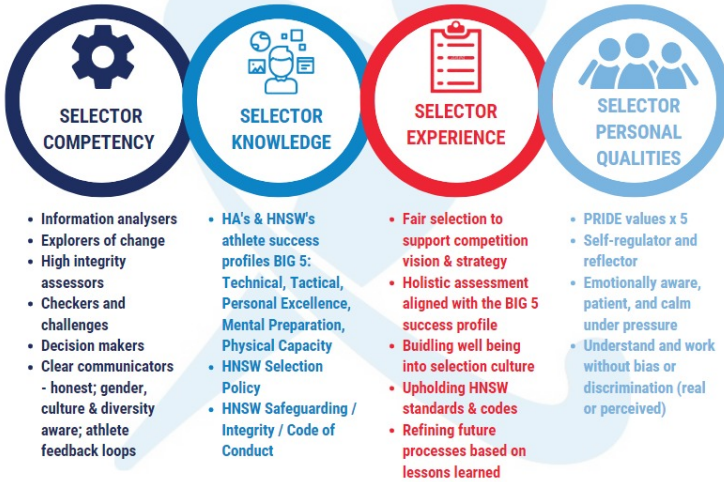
SELECTOR COMPETENCY

SELECTOR KNOWLEDGE

SELECTOR EXPERIENCE

SELECTOR PERSONAL QUALITIES

- Information analysers
- Explorers of change
- High integrity assessors
- Checkers and challenges
- Decision makers
- Clear communicators - honest; gender, culture & diversity aware; athlete feedback loops

- HA's & HNSW's athlete success profiles BIG 5: Technical, Tactical, Personal Excellence, Mental Preparation, Physical Capacity
- HNSW Selection Policy
- HNSW Safeguarding / Integrity / Code of Conduct

- Fair selection to support competition vision & strategy
- Holistic assessment aligned with the BIG 5 success profile
- Buidling well being into selection culture
- Upholding HNSW standards & codes
- Refining future processes based on lessons learned

- PRIDE values x 5
- Self-regulator and reflector
- Emotionally aware, patient, and calm under pressure
- Understand and work without bias or discrimination (real or perceived)